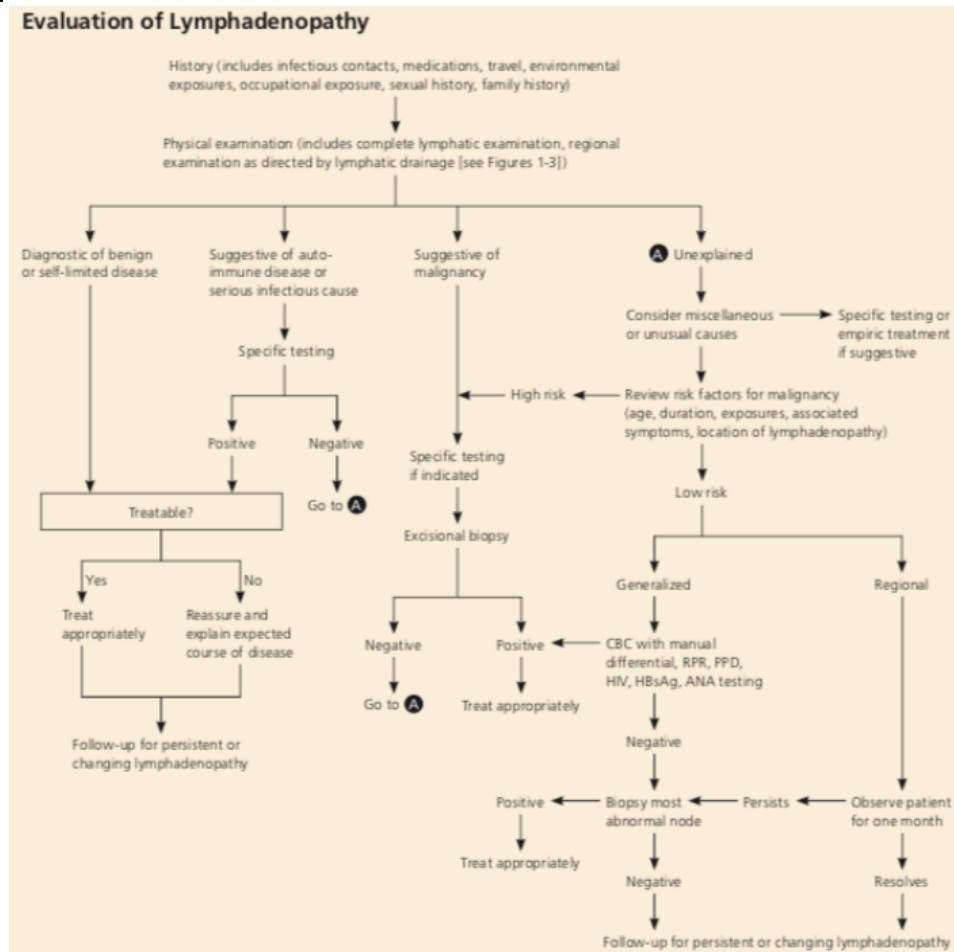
Evaluation of Lymphadenopathy

History (includes infectious contacts, medications, travel, environmental exposures, occupational exposure, sexual history, family history)

Physical examination (includes complete lymphatic examination, regional examination as directed by lymphatic drainage [see Figures 1-3])

Diagnostic of benign or self-limited disease

Suggestive of autoimmune disease or serious infectious cause

Specific testing

Positive

Negative

Go to A

Treatable?

Yes

No

Treat appropriately

Reassure and explain expected course of disease

Follow-up for persistent or changing lymphadenopathy

Suggestive of malignancy

Specific testing if indicated

Excisional biopsy

Negative

Go to A

Positive

Treat appropriately

A Unexplained

Consider miscellaneous or unusual causes

Specific testing or empiric treatment if suggestive

High risk

Review risk factors for malignancy (age, duration, exposures, associated symptoms, location of lymphadenopathy)

Low risk

Generalized

CBC with manual differential, RPR, PPD, HIV, HBsAg, ANA testing

Negative

Regional

Observe patient for one month

Persists

Biopsy most abnormal node

Positive

Treat appropriately

Negative

Resolves

Follow-up for persistent or changing lymphadenopathy